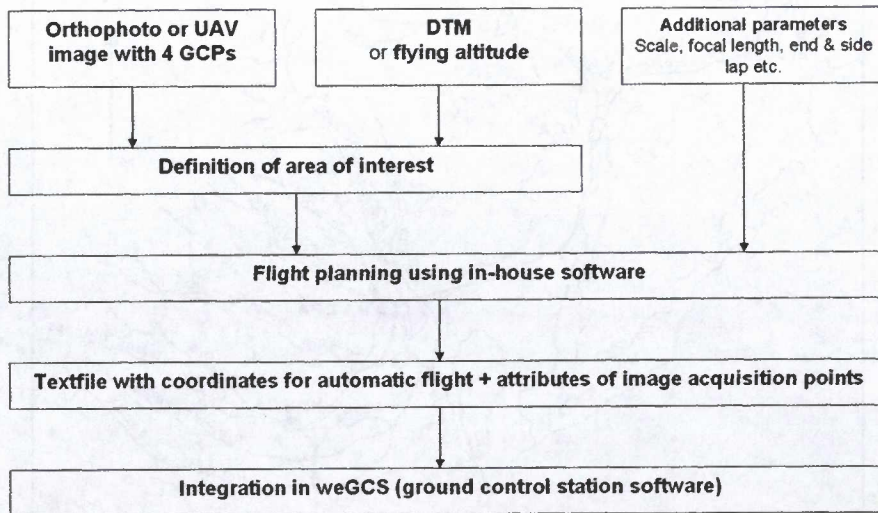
Orthophoto or UAV image with 4 GCPs

DTM
or flying altitude

Additional parameters
Scale, focal length, end & side lap etc.

Definition of area of interest

Flight planning using in-house software

Textfile with coordinates for automatic flight + attributes of image acquisition points

Integration in weGCS (ground control station software)